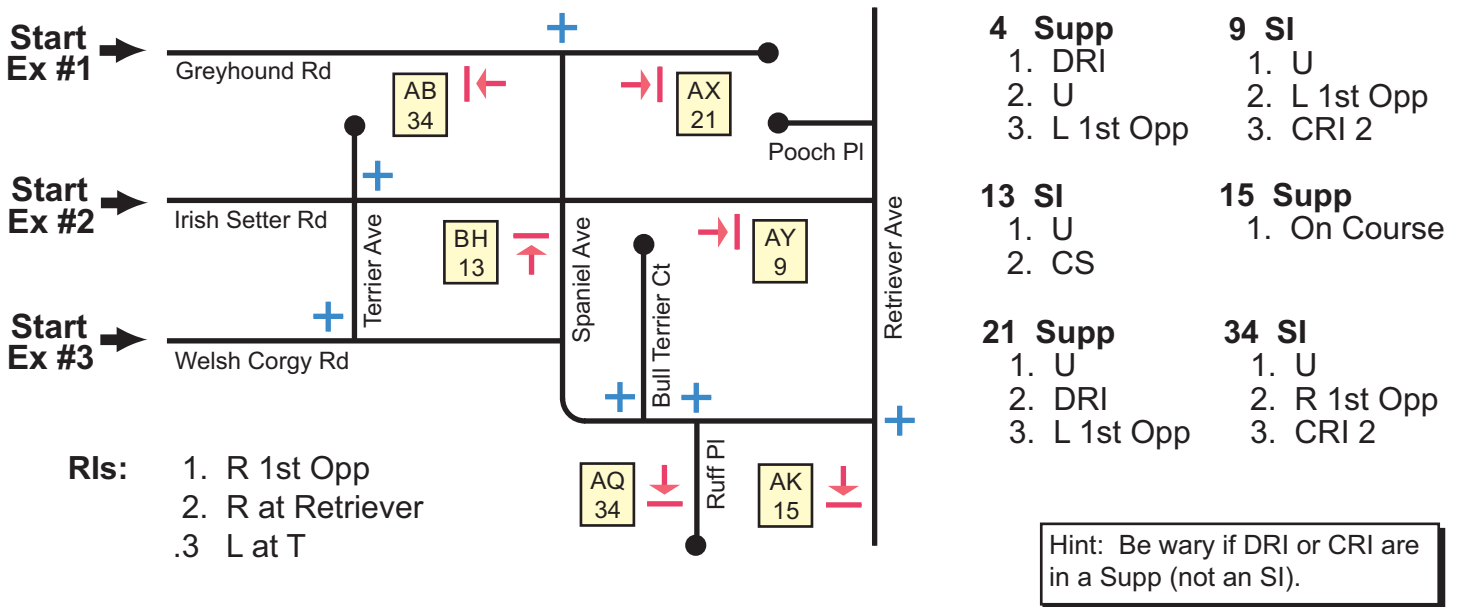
Start Ex #1

Greyhound Rd

Start Ex #2

Irish Setter Rd

Start Ex #3

Welsh Corgy Rd

AB 34

AX 21

Pooch Pl

BH 13

AY 9

Terrier Ave

Spaniel Ave

Bull Terrier Ct

Retriever Ave

Ruff Pl

AQ 34

AK 15

RIs:
1. R 1st Opp
2. R at Retriever
.3 L at T

4 Supp
1. DRI
2. U
3. L 1st Opp

9 SI
1. U
2. L 1st Opp
3. CRI 2

13 SI
1. U
2. CS

15 Supp
1. On Course

21 Supp
1. U
2. DRI
3. L 1st Opp

34 SI
1. U
2. R 1st Opp
3. CRI 2

Hint: Be wary if DRI or CRI are in a Supp (not an SI).